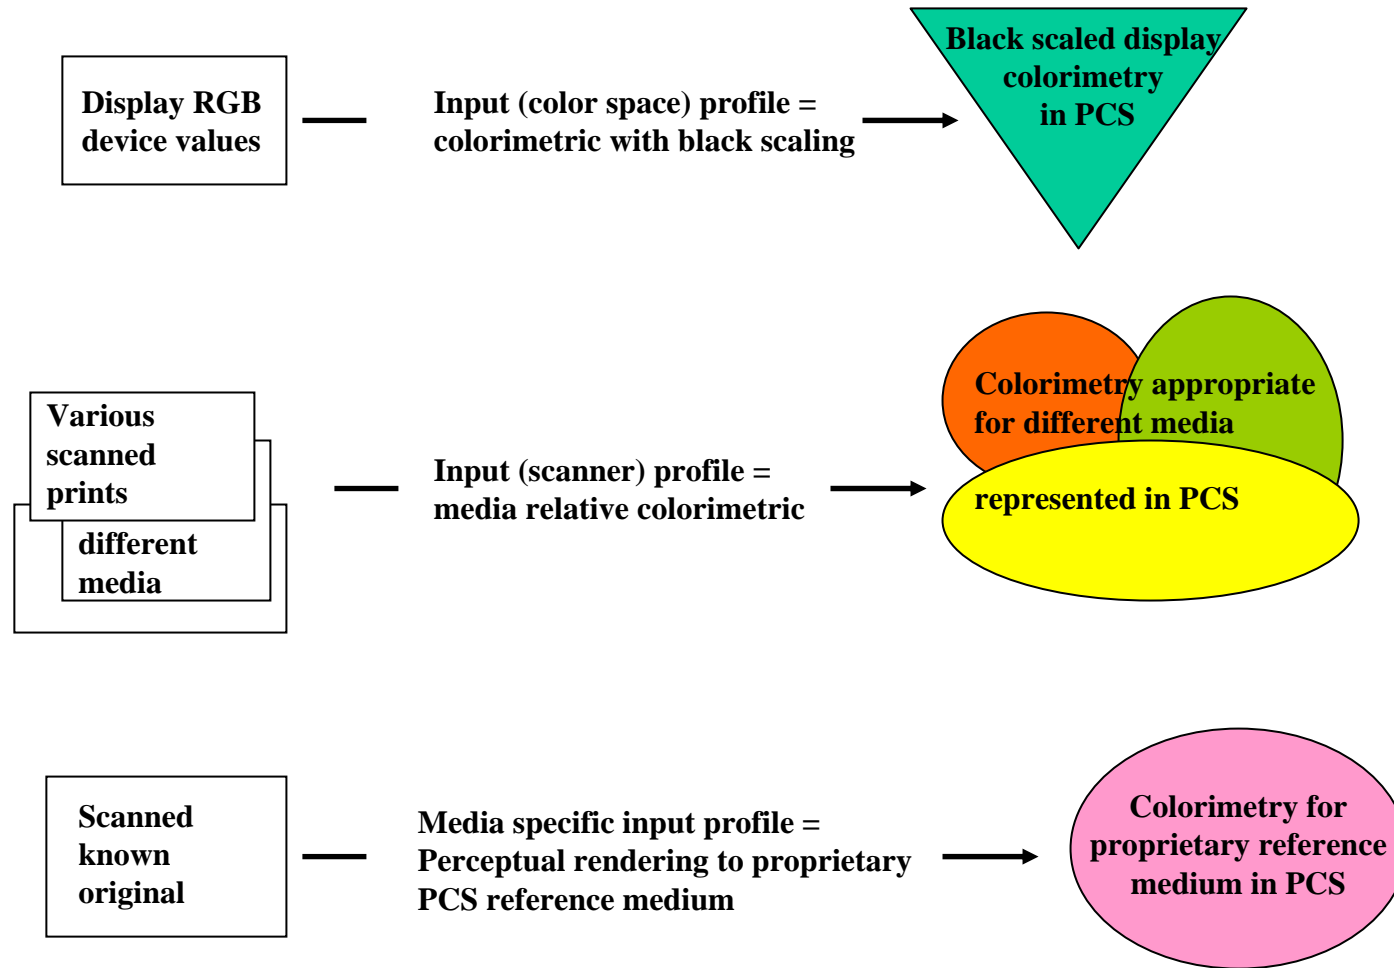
Display RGB device values

Input (color space) profile = colorimetric with black scaling

Black scaled display colorimetry in PCS

Various scanned prints

different media

Input (scanner) profile = media relative colorimetric

Colorimetry appropriate for different media

represented in PCS

Scanned known original

Media specific input profile = Perceptual rendering to proprietary PCS reference medium

Colorimetry for proprietary reference medium in PCS